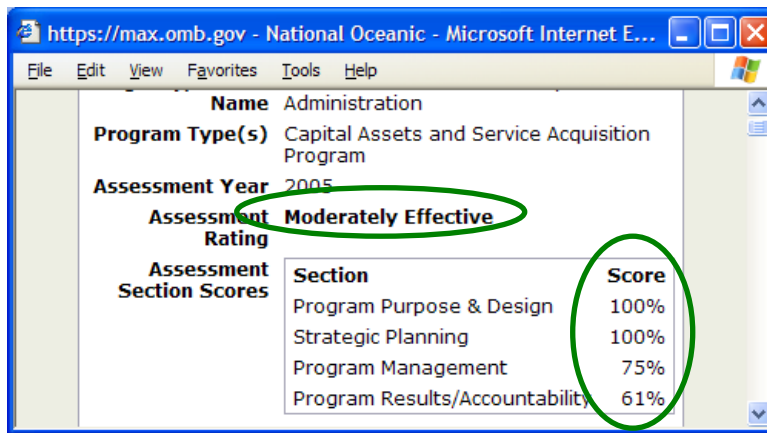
https://max.omb.gov - National Oceanic - Microsoft Internet E...

File Edit View Favorites Tools Help

Name Administration

Program Type(s) Capital Assets and Service Acquisition Program

Assessment Year 2005

Assessment Rating Moderately Effective

Assessment Section Scores

| Section | Score |
|---|---|
| Program Purpose & Design | 100% |
| Strategic Planning | 100% |
| Program Management | 75% |
| Program Results/Accountability | 61% |